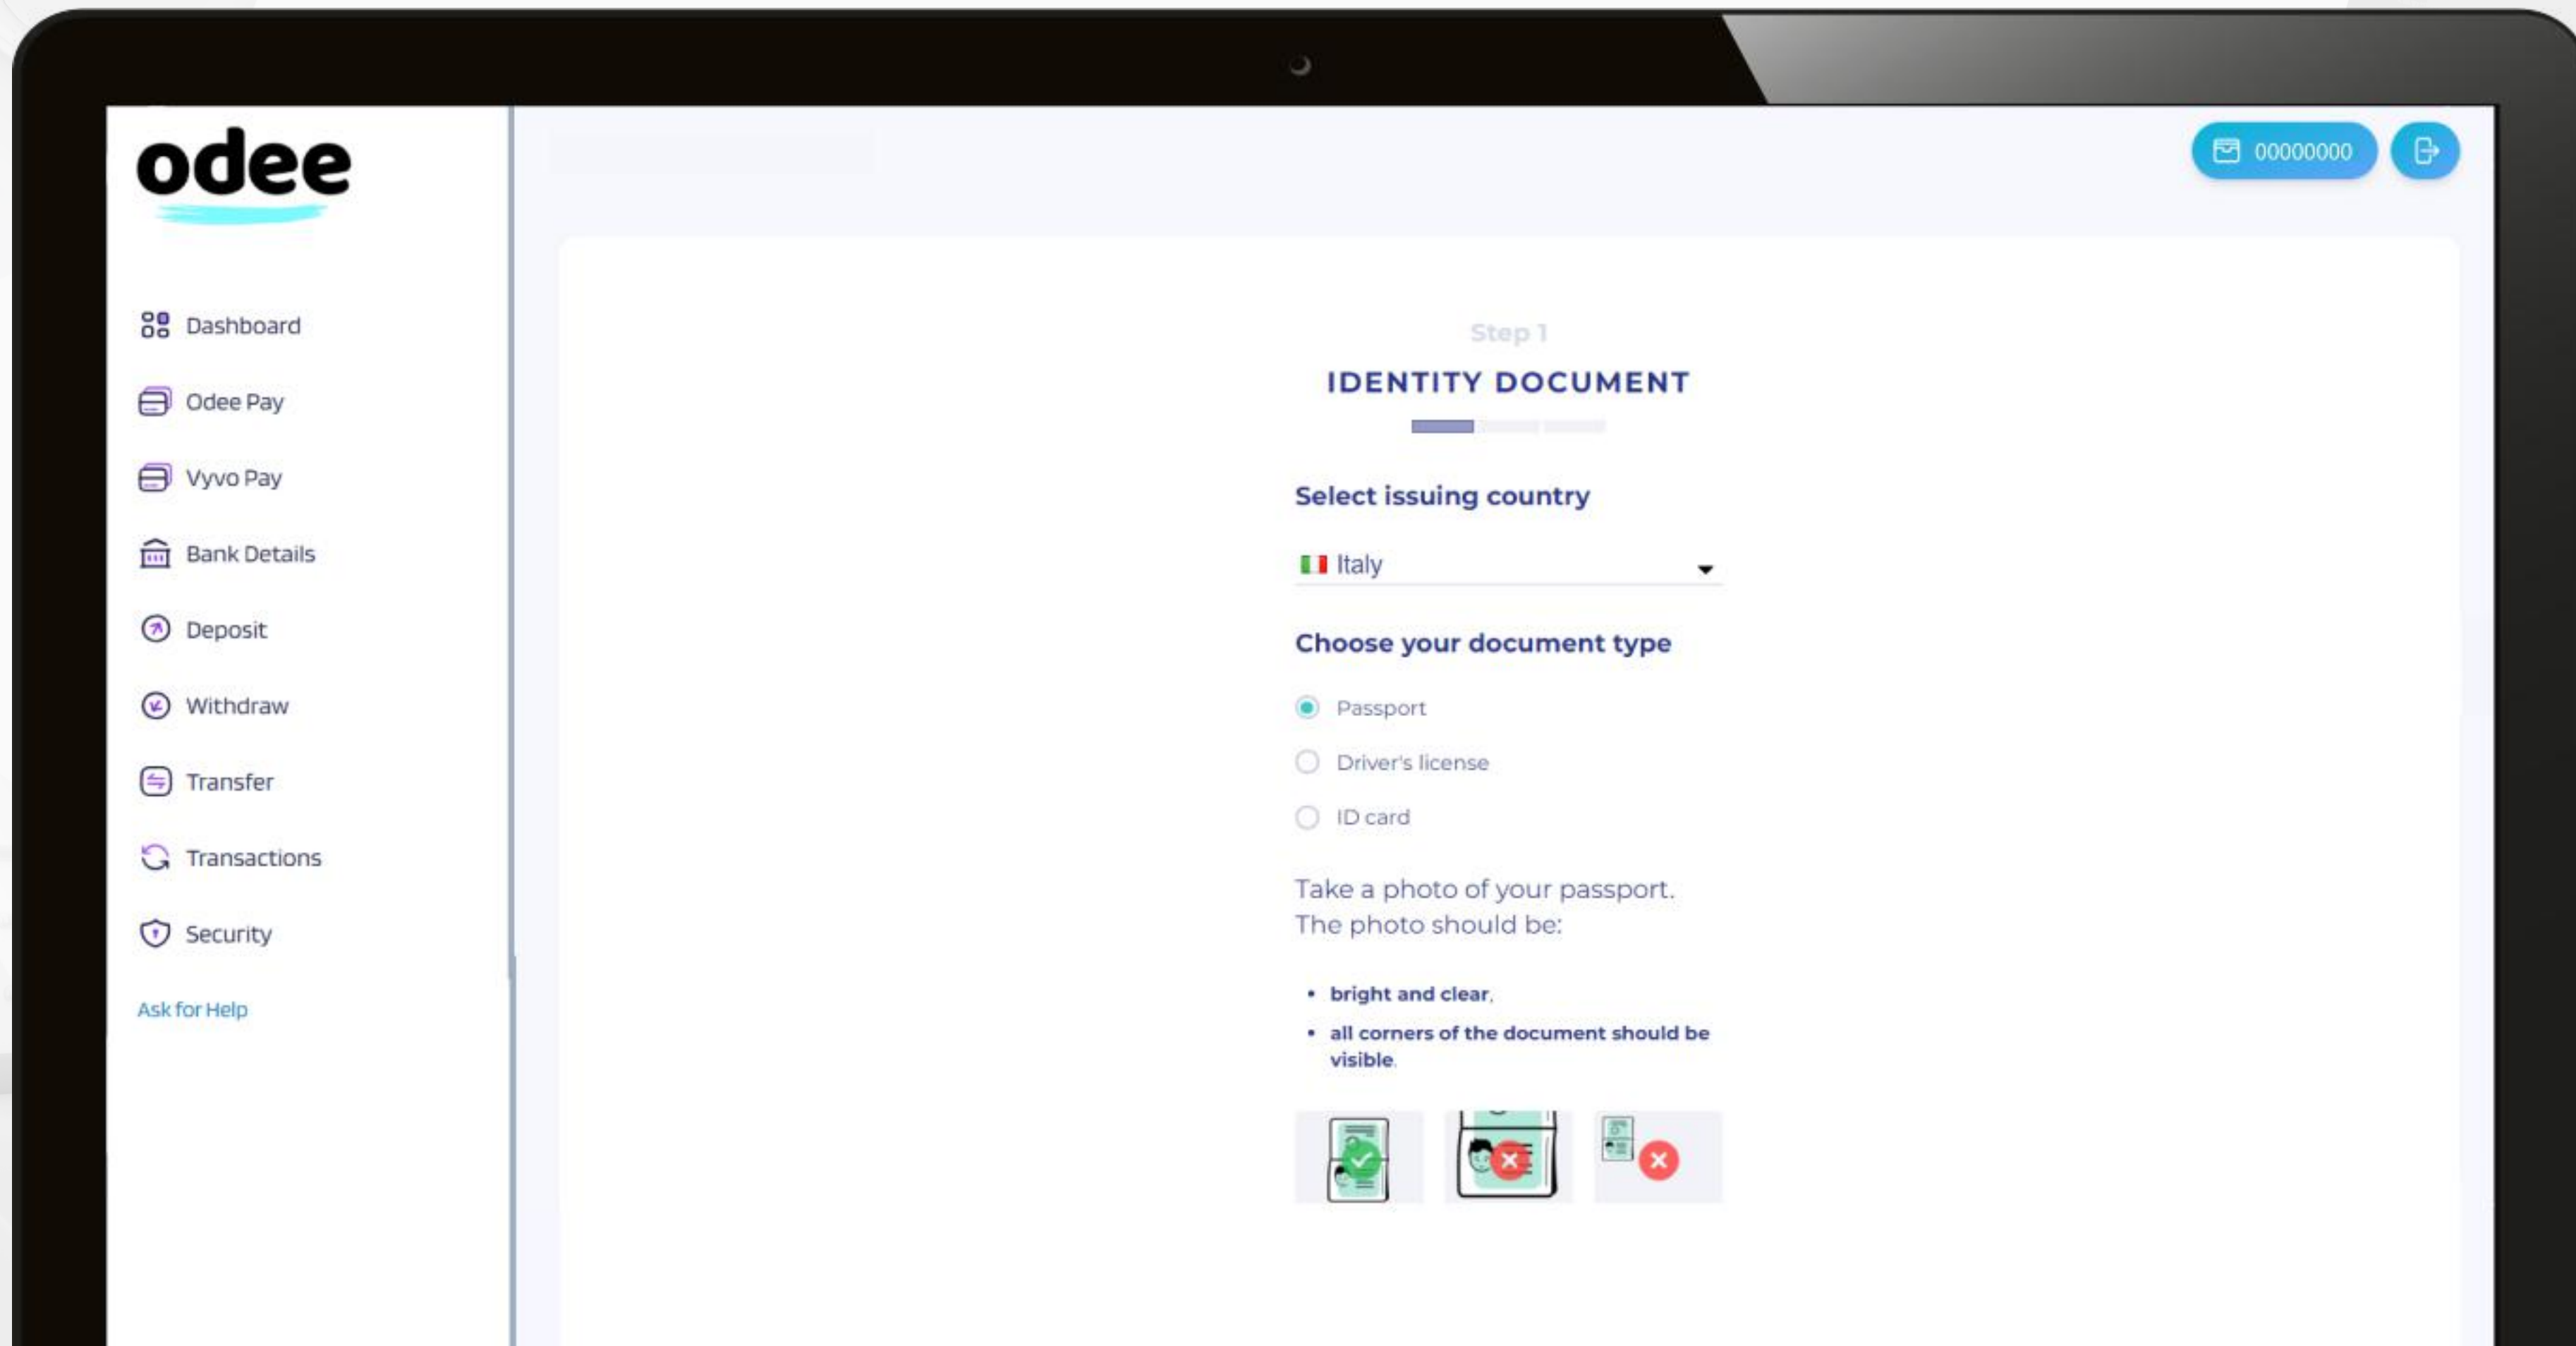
odee

Dashboard

Odee Pay

Vyvo Pay

Bank Details

Deposit

Withdraw

Transfer

Transactions

Security

Ask for Help

00000000

Step 1

IDENTITY DOCUMENT

Select issuing country

Italy

Choose your document type

Passport

Driver's license

ID card

Take a photo of your passport.
The photo should be:

• bright and clear,
• all corners of the document should be visible.